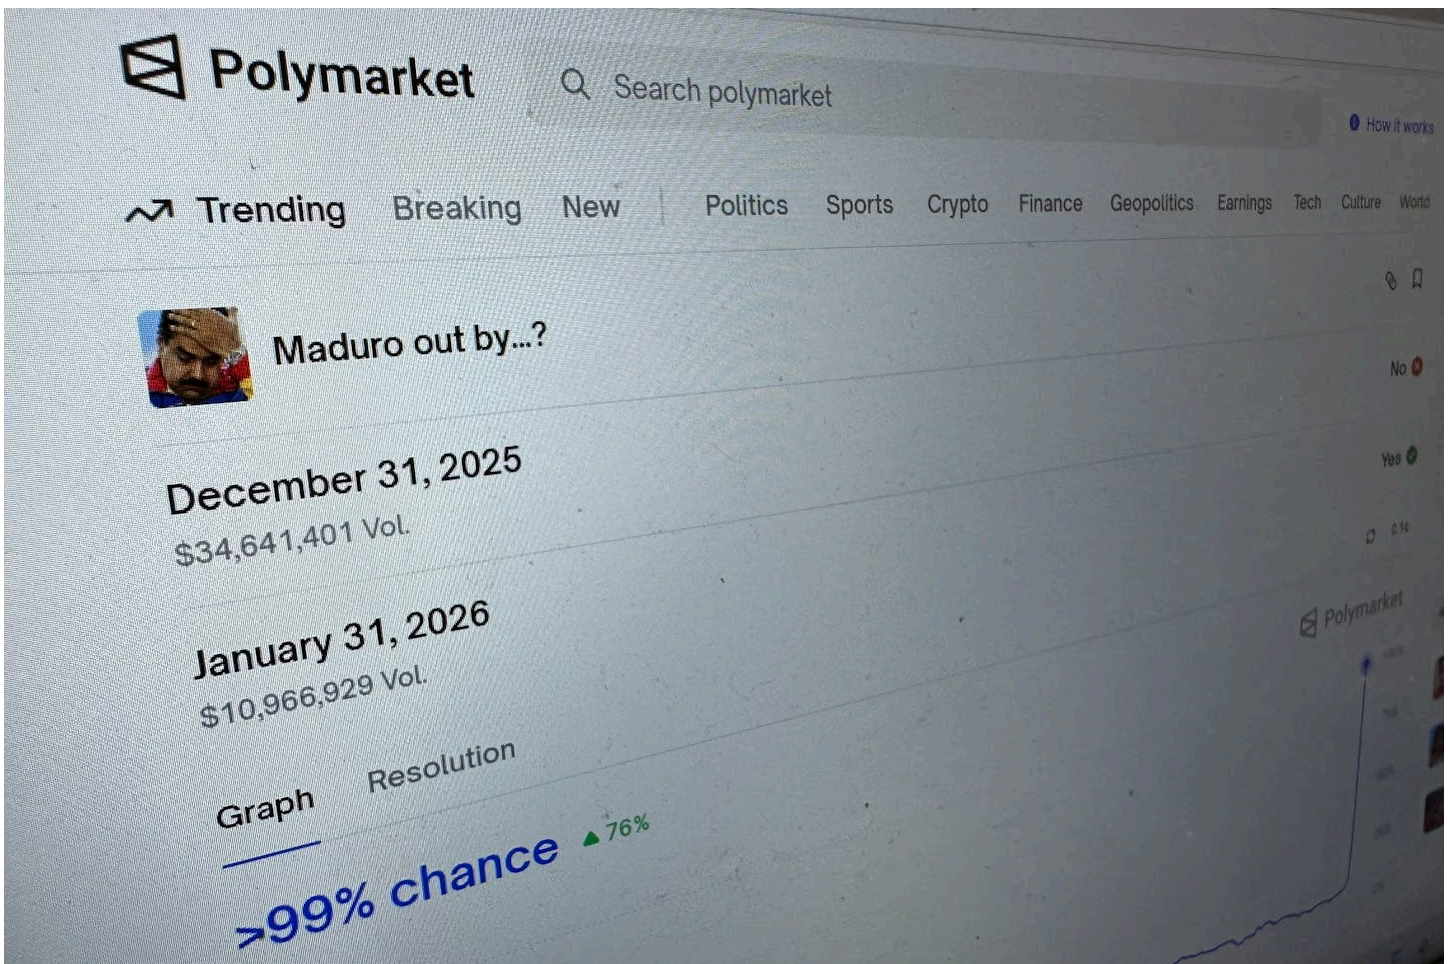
Polymarket

Search polymarket

How it works

Trending Breaking New Politics Sports Crypto Finance Geopolitics Earnings Tech Culture World

Maduro out by...?

No

Yes

December 31, 2025
$34,641,401 Vol.

January 31, 2026
$10,966,929 Vol.

Polymarket

Graph Resolution

>99% chance ▲76%